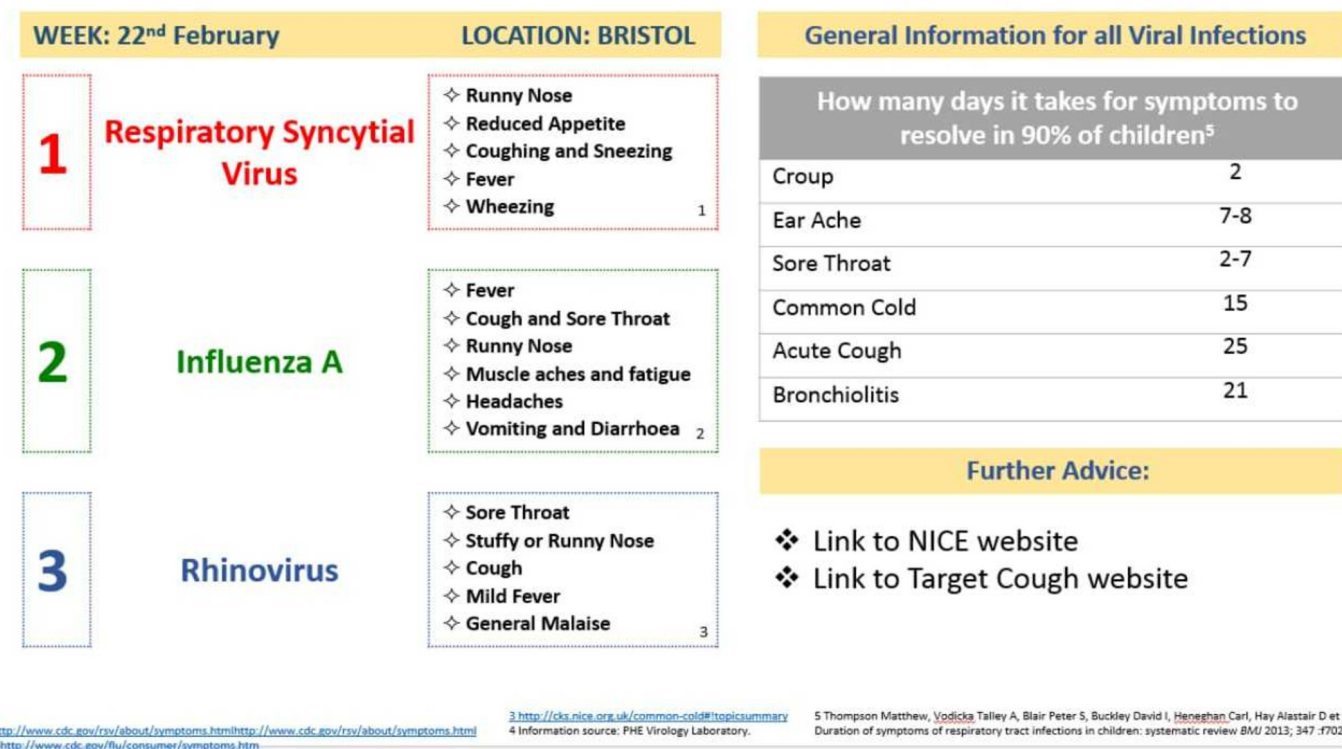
WEEK: 22$^{nd}$ February LOCATION: BRISTOL

1 Respiratory Syncytial Virus

✧ Runny Nose
✧ Reduced Appetite
✧ Coughing and Sneezing
✧ Fever
✧ Wheezing 1

2 Influenza A

✧ Fever
✧ Cough and Sore Throat
✧ Runny Nose
✧ Muscle aches and fatigue
✧ Headaches
✧ Vomiting and Diarrhoea 2

3 Rhinovirus

✧ Sore Throat
✧ Stuffy or Runny Nose
✧ Cough
✧ Mild Fever
✧ General Malaise 3

General Information for all Viral Infections

| How many days it takes for symptoms to resolve in 90% of children$^5$ | |
|---|---|
| Croup | 2 |
| Ear Ache | 7-8 |
| Sore Throat | 2-7 |
| Common Cold | 15 |
| Acute Cough | 25 |
| Bronchiolitis | 21 |

Further Advice:

❖ Link to NICE website
❖ Link to Target Cough website

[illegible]tp://www.cdc.gov/rsv/about/symptoms.htmlhttp://www.cdc.gov/rsv/about/symptoms.html
http://www.cdc.gov/flu/consumer/symptoms.htm

3 http://cks.nice.org.uk/common-cold#!topicsummary
4 Information source: PHE Virology Laboratory.

5 Thompson Matthew, Vodicka Talley A, Blair Peter S, Buckley David I, Heneghan Carl, Hay Alastair D et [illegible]
Duration of symptoms of respiratory tract infections in children: systematic review BMJ 2013; 347 :f70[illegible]